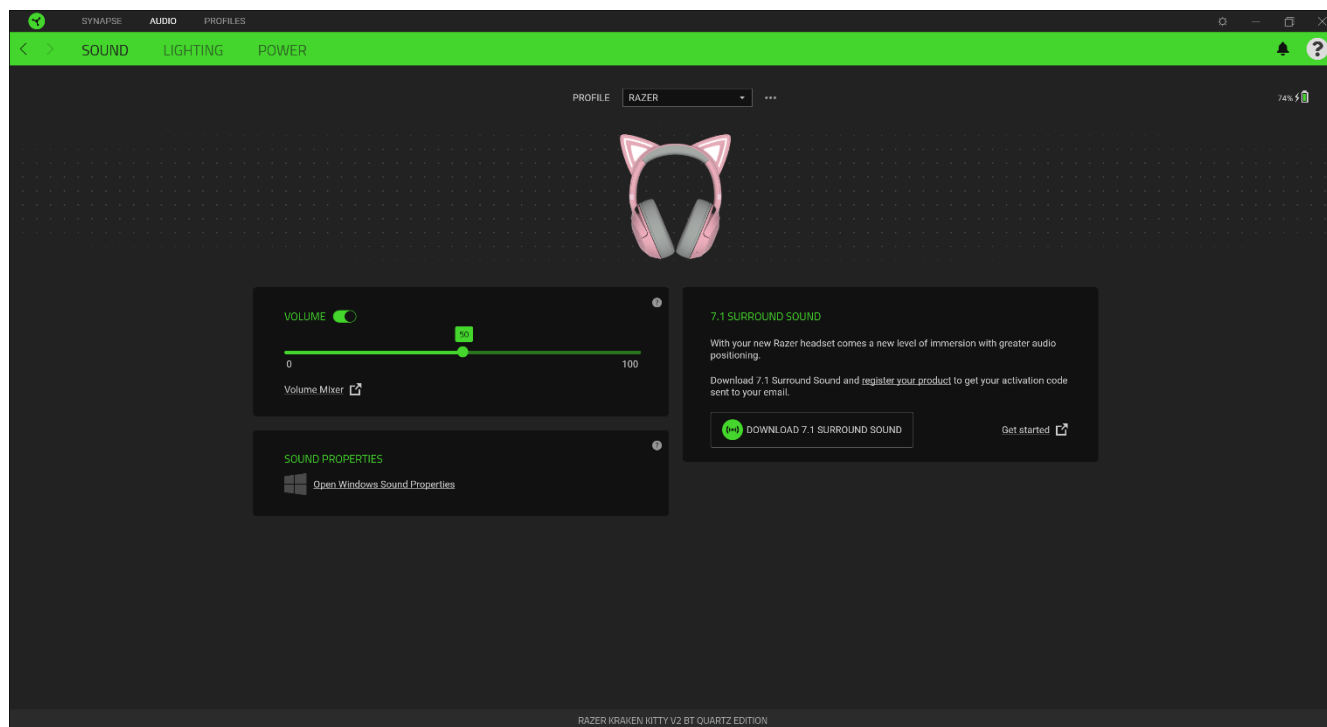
SYNAPSE AUDIO PROFILES

SOUND LIGHTING POWER

PROFILE RAZER

74%

VOLUME

50

0

100

Volume Mixer

SOUND PROPERTIES

Open Windows Sound Properties

7.1 SURROUND SOUND

With your new Razer headset comes a new level of immersion with greater audio positioning.

Download 7.1 Surround Sound and register your product to get your activation code sent to your email.

DOWNLOAD 7.1 SURROUND SOUND

Get started

RAZER KRAKEN KITTY V2 BT QUARTZ EDITION